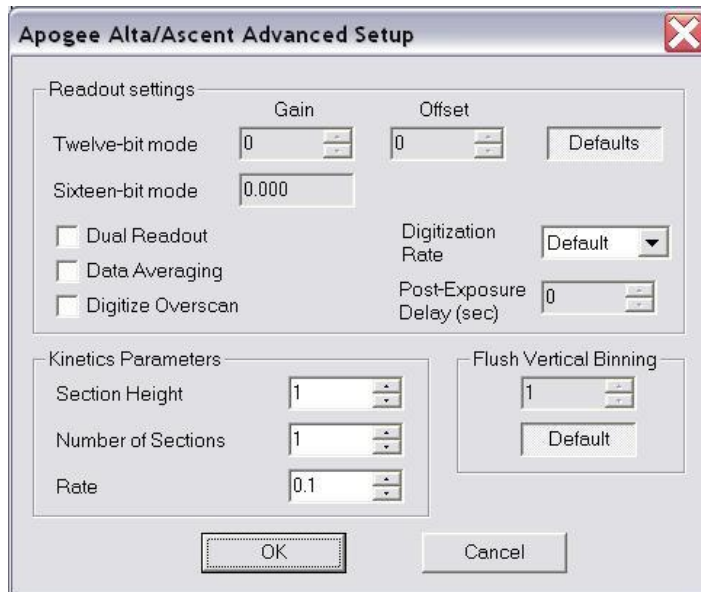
Apogee Alta/Ascent Advanced Setup

Readout settings

Gain

Offset

Twelve-bit mode

0

0

Defaults

Sixteen-bit mode

0.000

Dual Readout

Data Averaging

Digitize Overscan

Digitization Rate

Default

Post-Exposure Delay (sec)

0

Kinetics Parameters

Section Height

1

Number of Sections

1

Rate

0.1

Flush Vertical Binning

1

Default

OK

Cancel